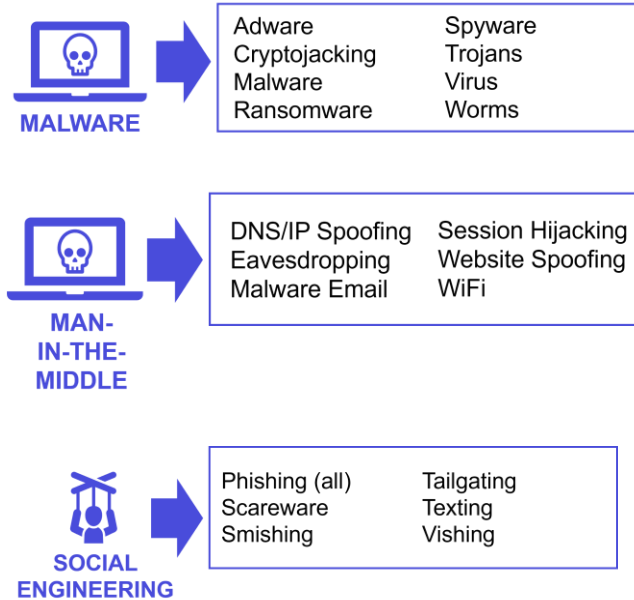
MALWARE

Adware
Cryptojacking
Malware
Ransomware

Spyware
Trojans
Virus
Worms

MAN-IN-THE-MIDDLE

DNS/IP Spoofing
Eavesdropping
Malware Email

Session Hijacking
Website Spoofing
WiFi

SOCIAL ENGINEERING

Phishing (all)
Scareware
Smishing

Tailgating
Texting
Vishing